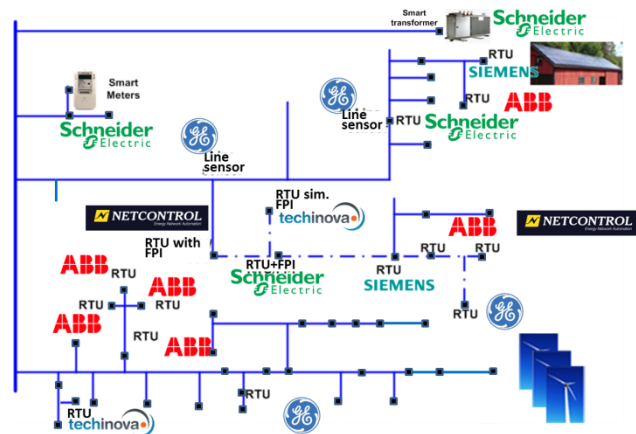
Smart transformer
Schneider Electric
RTU
SIEMENS
RTU
ABB
Smart Meters
Schneider Electric
Line sensor
RTU
Schneider Electric
Line sensor
RTU sim. FPI
techinova
NETCONTROL
NETCONTROL
ABB
RTU with FPI
RTU
RTU
RTU+FPI
ABB
RTU
Schneider Electric
RTU
SIEMENS
ABB
RTU
RTU
RTU
RTU
ABB
ABB
RTU
RTU
techinova